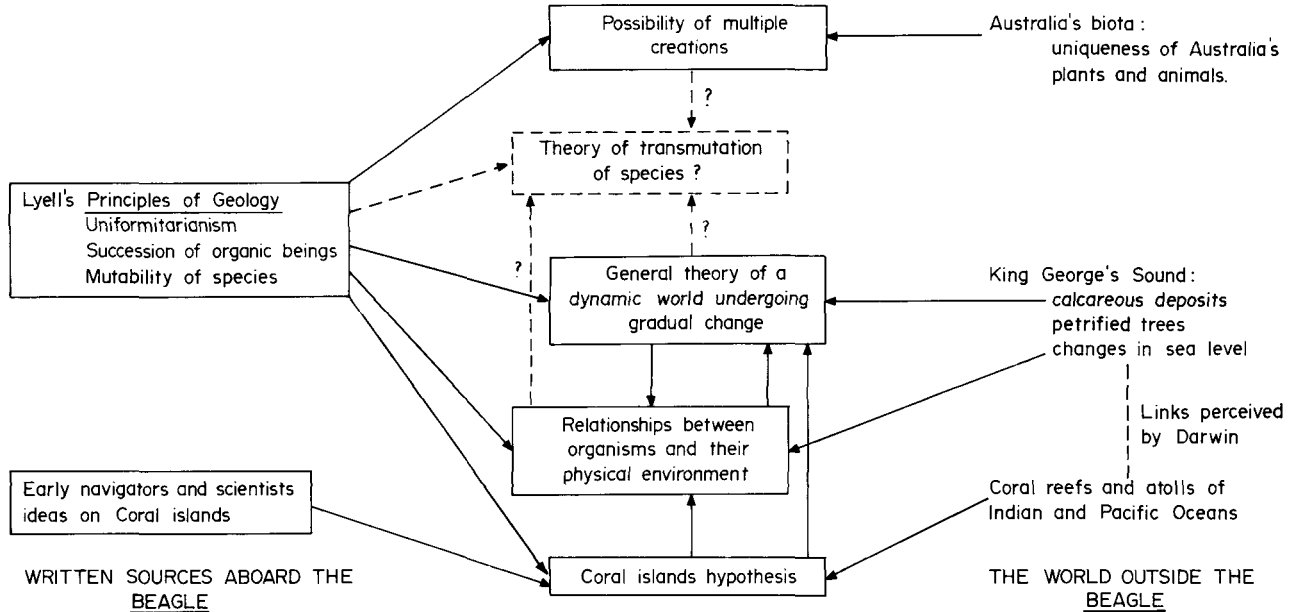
Possibility of multiple creations

?

Theory of transmutation of species ?

?

?

General theory of a *dynamic world undergoing* gradual change

Relationships between organisms and their physical environment

Coral islands hypothesis

Lyell's Principles of Geology
Uniformitarianism
Succession of organic beings
Mutability of species

Early navigators and scientists ideas on Coral islands

WRITTEN SOURCES ABOARD THE BEAGLE

Australia's biota :
uniqueness of Australia's plants and animals.

King George's Sound :
*calcareous deposits*
petrified trees
changes in sea level

Links perceived by Darwin

Coral reefs and atolls of Indian and Pacific Oceans

THE WORLD OUTSIDE THE BEAGLE